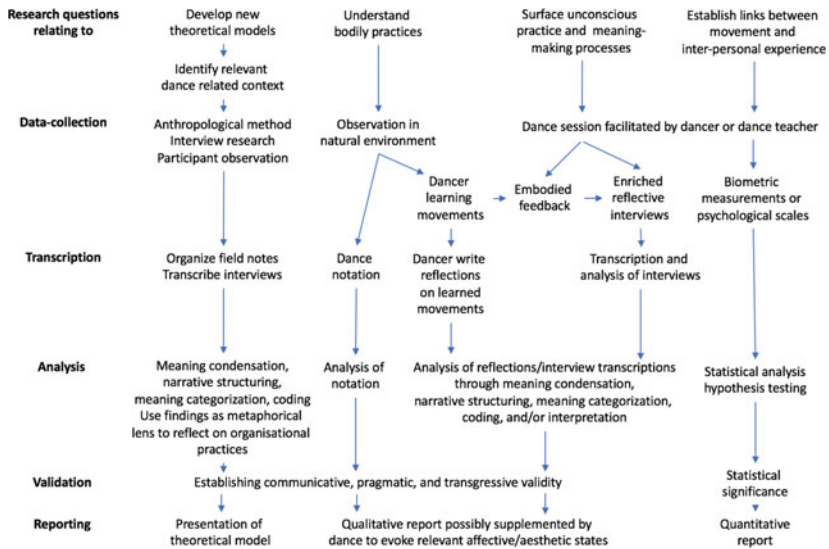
Research questions relating to

Develop new theoretical models

Understand bodily practices

Surface unconscious practice and meaning-making processes

Establish links between movement and inter-personal experience

Identify relevant dance related context

Data-collection

Anthropological method
Interview research
Participant observation

Observation in natural environment

Dance session facilitated by dancer or dance teacher

Dancer learning movements

Embodied feedback

Enriched reflective interviews

Biometric measurements or psychological scales

Transcription

Organize field notes
Transcribe interviews

Dance notation

Dancer write reflections on learned movements

Transcription and analysis of interviews

Analysis

Meaning condensation, narrative structuring, meaning categorization, coding
Use findings as metaphorical lens to reflect on organisational practices

Analysis of notation

Analysis of reflections/interview transcriptions through meaning condensation, narrative structuring, meaning categorization, coding, and/or interpretation

Statistical analysis hypothesis testing

Validation

Establishing communicative, pragmatic, and transgressive validity

Statistical significance

Reporting

Presentation of theoretical model

Qualitative report possibly supplemented by dance to evoke relevant affective/aesthetic states

Quantitative report